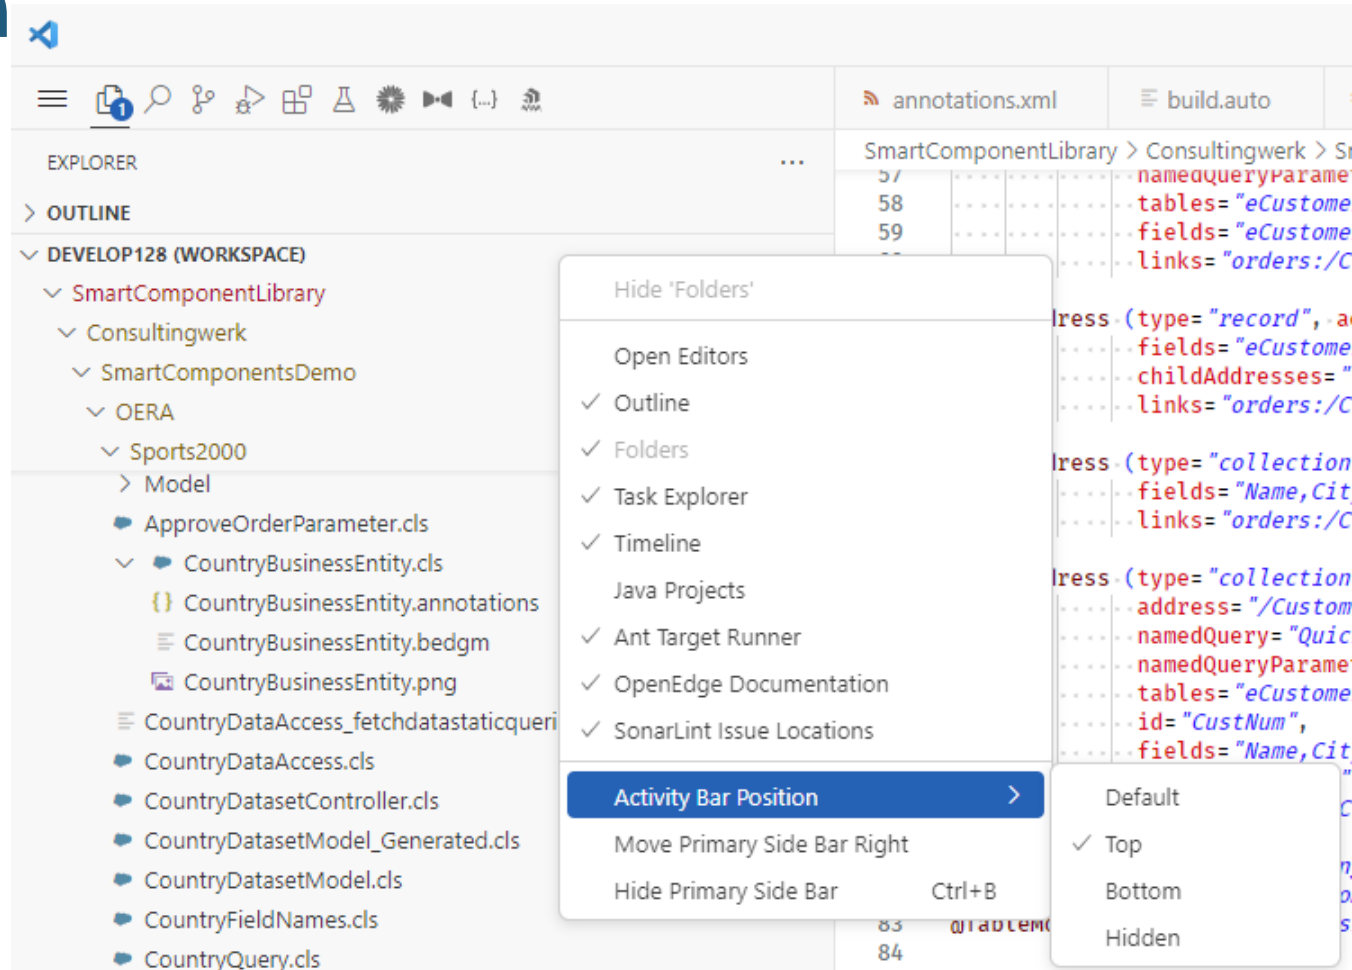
1

EXPLORER ...

OUTLINE

DEVELOP128 (WORKSPACE)

SmartComponentLibrary

Consultingwerk

SmartComponentsDemo

OERA

Sports2000

Model

ApproveOrderParameter.cls

CountryBusinessEntity.cls

CountryBusinessEntity.annotations

CountryBusinessEntity.bedgm

CountryBusinessEntity.png

CountryDataAccess_fetchdatastaticqueri

CountryDataAccess.cls

CountryDatasetController.cls

CountryDatasetModel_Generated.cls

CountryDatasetModel.cls

CountryFieldNames.cls

CountryQuery.cls

annotations.xml

build.auto

SmartComponentLibrary > Consultingwerk > S

57 namedQueryParame

58 tables="eCustome

59 fields="eCustome

links="orders:/C

lress (type="record", a

fields="eCustome

childAddresses="

links="orders:/C

lress (type="collection

fields="Name,Cit

links="orders:/C

lress (type="collection

address="/Custom

namedQuery="Quic

namedQueryParame

tables="eCustome

id="CustNum",

fields="Name,Cit

83 @TableM

84

Hide 'Folders'

Open Editors

✓ Outline

✓ Folders

✓ Task Explorer

✓ Timeline

Java Projects

✓ Ant Target Runner

✓ OpenEdge Documentation

✓ SonarLint Issue Locations

Activity Bar Position >

Move Primary Side Bar Right

Hide Primary Side Bar Ctrl+B

Default

✓ Top

Bottom

Hidden